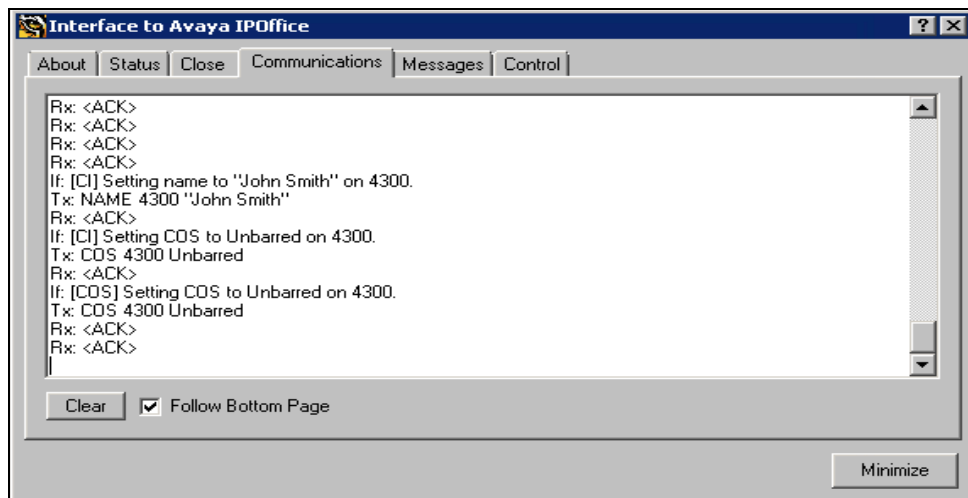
Interface to Avaya IPOffice

? X

About | Status | Close | Communications | Messages | Control

Rx: <ACK>
Rx: <ACK>
Rx: <ACK>
Rx: <ACK>
If: [CI] Setting name to "John Smith" on 4300.
Tx: NAME 4300 "John Smith"
Rx: <ACK>
If: [CI] Setting COS to Unbarred on 4300.
Tx: COS 4300 Unbarred
Rx: <ACK>
If: [COS] Setting COS to Unbarred on 4300.
Tx: COS 4300 Unbarred
Rx: <ACK>
Rx: <ACK>

Clear | Follow Bottom Page

Minimize